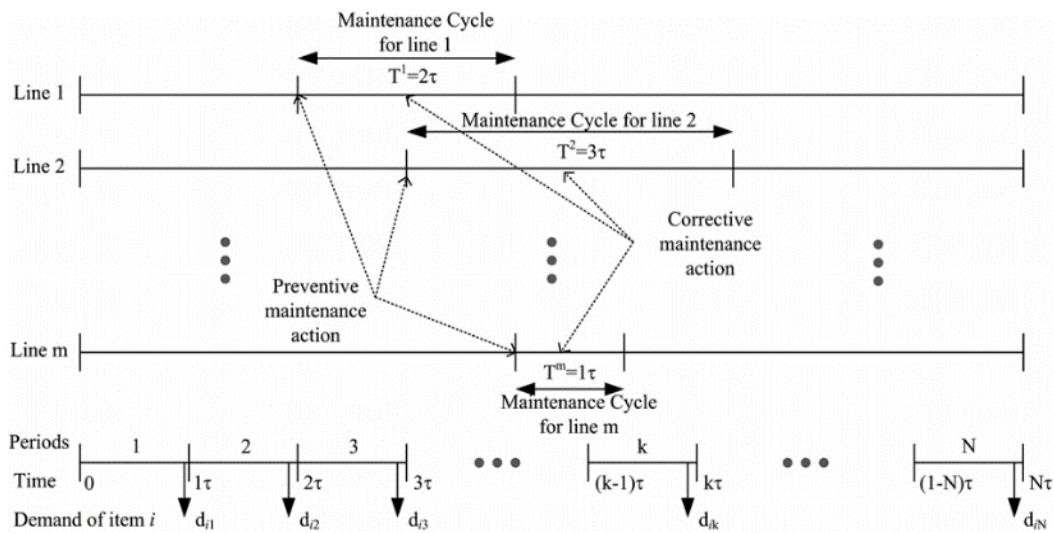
Maintenance Cycle for line 1

$T^1=2\tau$

Line 1

Maintenance Cycle for line 2

$T^2=3\tau$

Line 2

Corrective maintenance action

Preventive maintenance action

Line m

$T^m=1\tau$

Maintenance Cycle for line m

Periods 1 2 3 k N

Time 0 $1\tau$ $2\tau$ $3\tau$ $(k-1)\tau$ $k\tau$ $(1-N)\tau$ $N\tau$

Demand of item $i$ $d_{i1}$ $d_{i2}$ $d_{i3}$ $d_{ik}$ $d_{iN}$